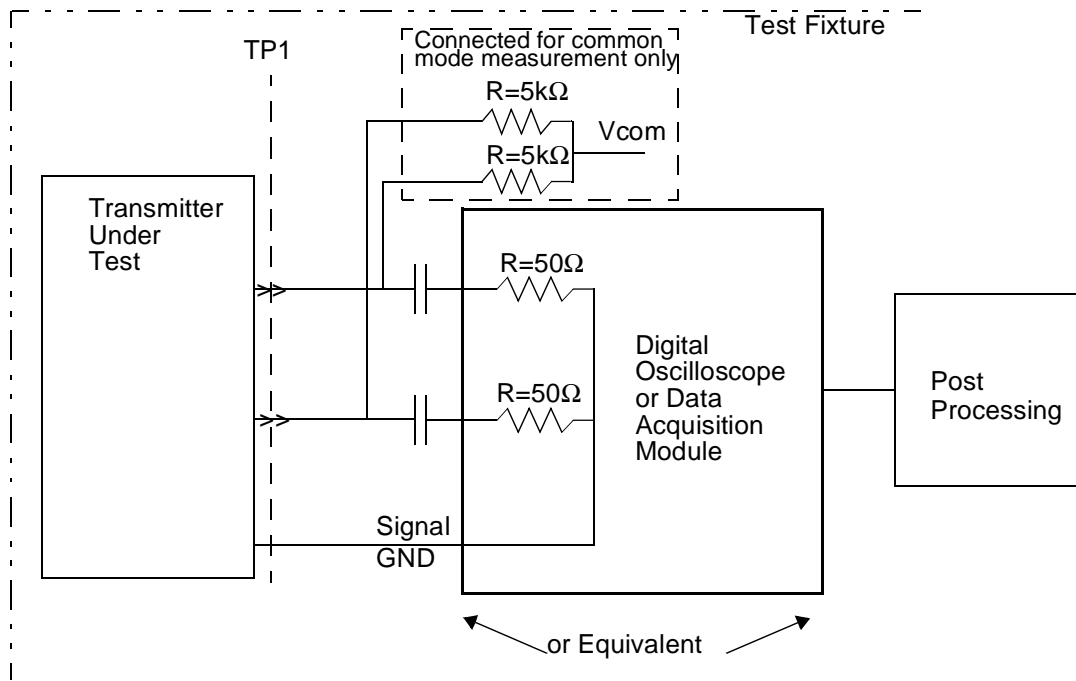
Test Fixture

TP1

Connected for common mode measurement only

$R=5k\Omega$

Vcom

$R=5k\Omega$

Transmitter Under Test

$R=50\Omega$

Digital Oscilloscope or Data Acquisition Module

$R=50\Omega$

Post Processing

Signal GND

or Equivalent